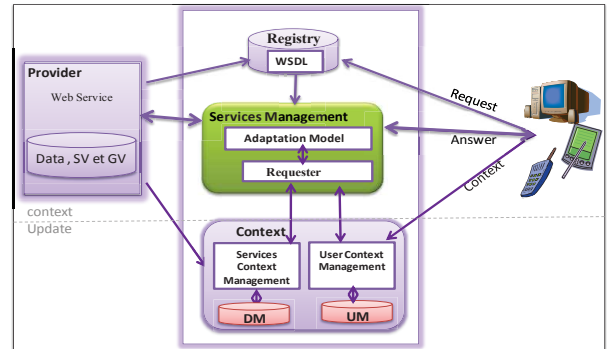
Registry
WSDL
Provider
Web Service
Data , SV et GV
Services Management
Adaptation Model
Requester
Request
Answer
Context
context
Update
Context
Services Context Management
User Context Management
DM
UM